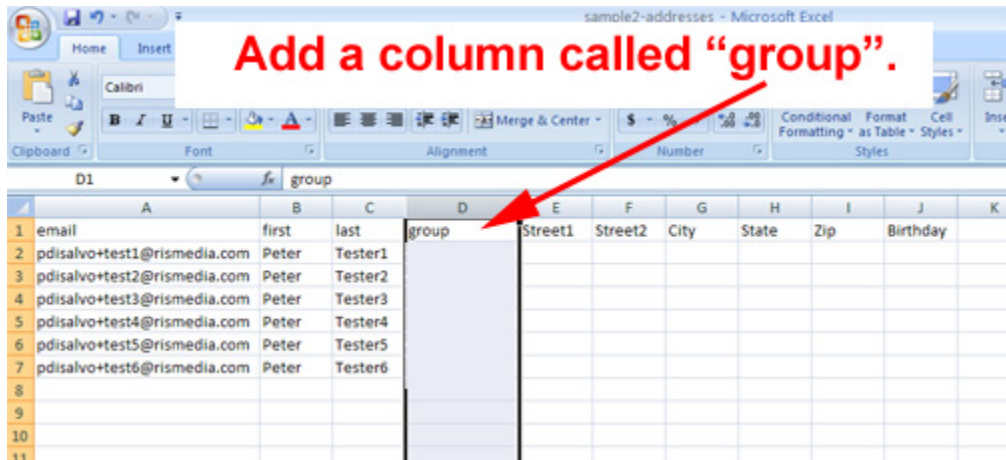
sample2-addresses - Microsoft Excel

Home Insert

Add a column called “group”.

Paste

Clipboard

Calibri

B I U

Font

Merge & Center

Alignment

$ %

Number

Conditional Formatting

Format as Table

Cell Styles

Styles

Inse

D1

$f_x$ group

|  | A | B | C | D | E | F | G | H | I | J | K |
|---|---|---|---|---|---|---|---|---|---|---|---|
| 1 | email | first | last | group | Street1 | Street2 | City | State | Zip | Birthday |  |
| 2 | pdisalvo+test1@rismedia.com | Peter | Tester1 |  |  |  |  |  |  |  |  |
| 3 | pdisalvo+test2@rismedia.com | Peter | Tester2 |  |  |  |  |  |  |  |  |
| 4 | pdisalvo+test3@rismedia.com | Peter | Tester3 |  |  |  |  |  |  |  |  |
| 5 | pdisalvo+test4@rismedia.com | Peter | Tester4 |  |  |  |  |  |  |  |  |
| 6 | pdisalvo+test5@rismedia.com | Peter | Tester5 |  |  |  |  |  |  |  |  |
| 7 | pdisalvo+test6@rismedia.com | Peter | Tester6 |  |  |  |  |  |  |  |  |
| 8 |  |  |  |  |  |  |  |  |  |  |  |
| 9 |  |  |  |  |  |  |  |  |  |  |  |
| 10 |  |  |  |  |  |  |  |  |  |  |  |
| 11 |  |  |  |  |  |  |  |  |  |  |  |